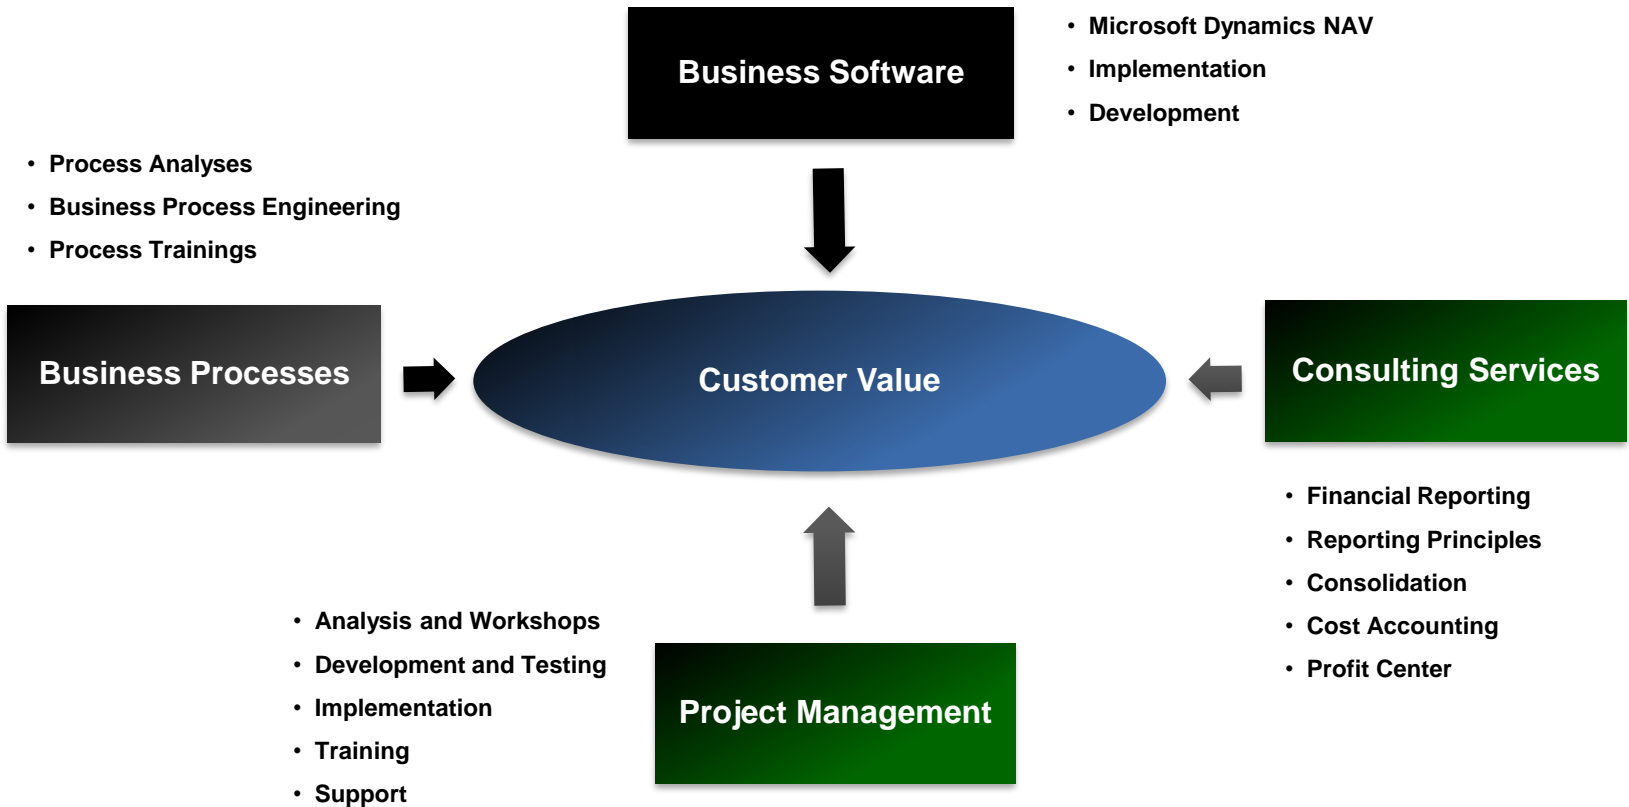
Business Software

- Microsoft Dynamics NAV
- Implementation
- Development

- Process Analyses
- Business Process Engineering
- Process Trainings

Business Processes

Customer Value

Consulting Services

- Financial Reporting
- Reporting Principles
- Consolidation
- Cost Accounting
- Profit Center

- Analysis and Workshops
- Development and Testing
- Implementation
- Training
- Support

Project Management